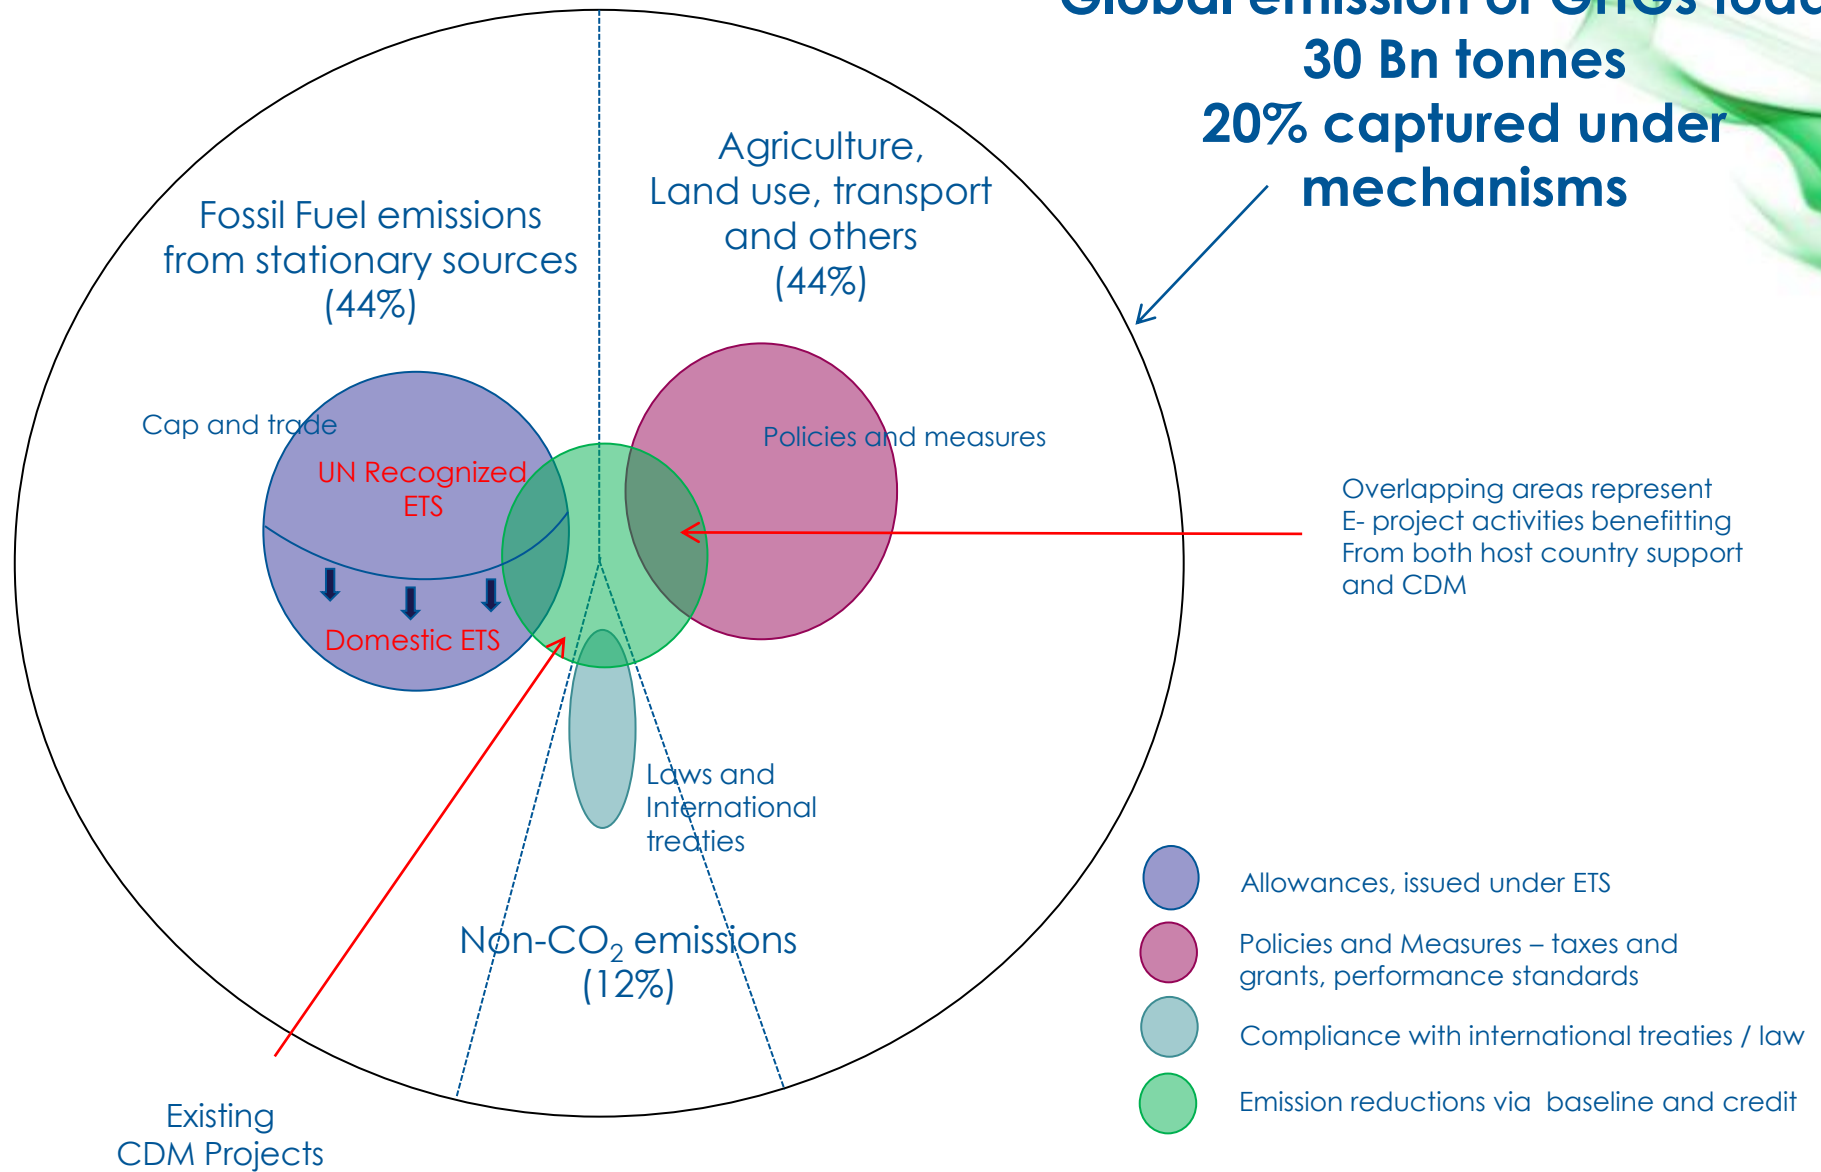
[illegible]
30 Bn tonnes
20% captured under mechanisms

Fossil Fuel emissions from stationary sources (44%)

Agriculture, Land use, transport and others (44%)

Cap and trade

UN Recognized ETS

Domestic ETS

Policies and measures

Overlapping areas represent E- project activities benefitting From both host country support and CDM

Laws and International treaties

Non-$CO_2$ emissions (12%)

Existing CDM Projects

Allowances, issued under ETS

Policies and Measures – taxes and grants, performance standards

Compliance with international treaties / law

Emission reductions via baseline and credit